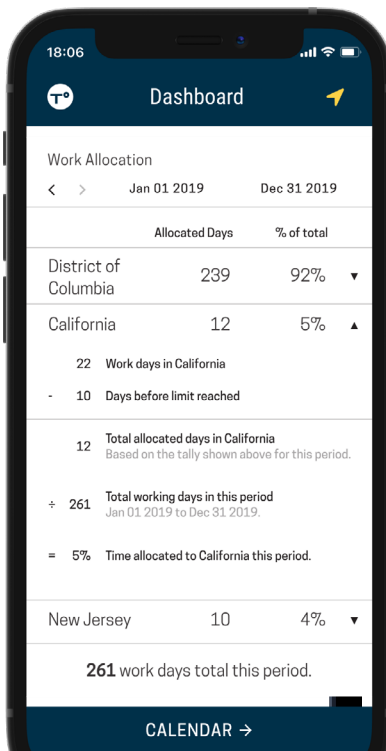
18:06

Dashboard

Work Allocation

< > Jan 01 2019 Dec 31 2019

| | Allocated Days | % of total | |
|---|---|---|---|
| District of Columbia | 239 | 92% | ▼ |
| California | 12 | 5% | ▲ |

22 Work days in California

- 10 Days before limit reached

12 Total allocated days in California
Based on the tally shown above for this period.

÷ 261 Total working days in this period
Jan 01 2019 to Dec 31 2019.

= 5% Time allocated to California this period.

| New Jersey | 10 | 4% | ▼ |
|---|---|---|---|

**261** work days total this period.

CALENDAR →